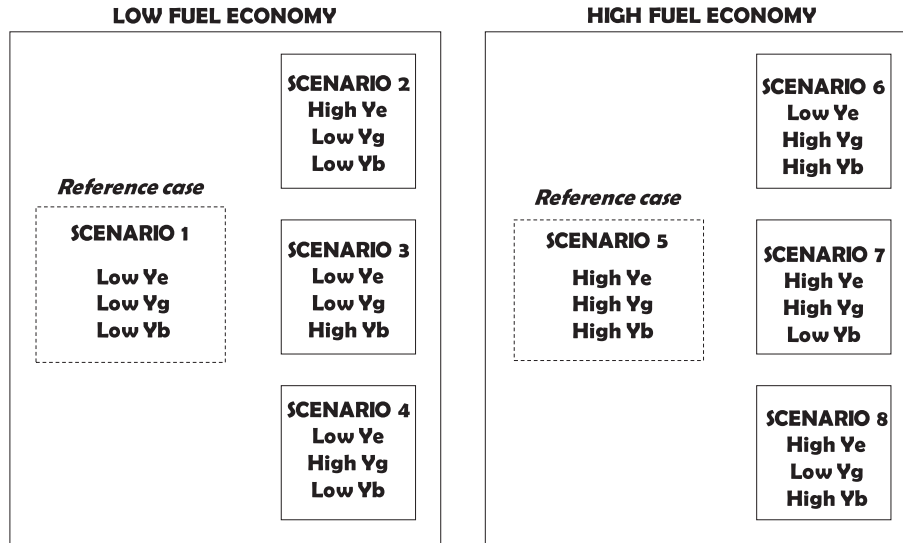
LOW FUEL ECONOMY

Reference case

SCENARIO 1
Low Ye
Low Yg
Low Yb

SCENARIO 2
High Ye
Low Yg
Low Yb

SCENARIO 3
Low Ye
Low Yg
High Yb

SCENARIO 4
Low Ye
High Yg
Low Yb

HIGH FUEL ECONOMY

Reference case

SCENARIO 5
High Ye
High Yg
High Yb

SCENARIO 6
Low Ye
High Yg
High Yb

SCENARIO 7
High Ye
High Yg
Low Yb

SCENARIO 8
High Ye
Low Yg
High Yb